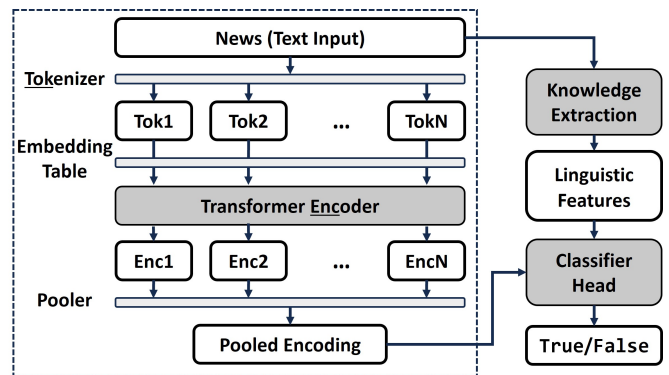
News (Text Input)

Tokenizer

Tok1

Tok2

...

TokN

Embedding Table

Transformer Encoder

Enc1

Enc2

...

EncN

Pooler

Pooled Encoding

Knowledge Extraction

Linguistic Features

Classifier Head

True/False